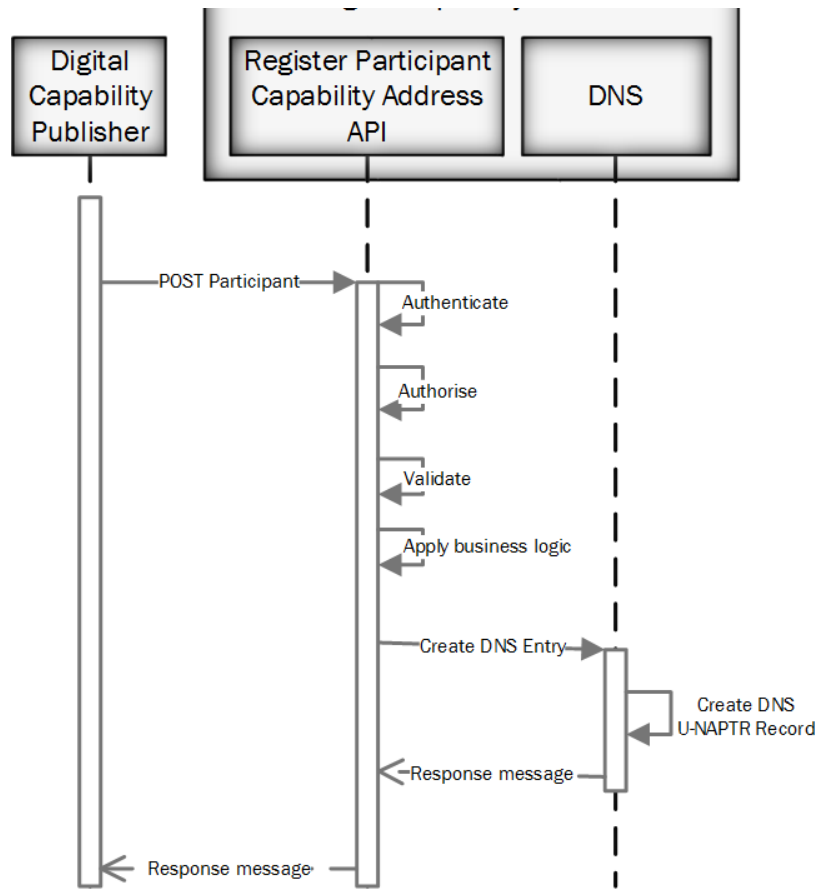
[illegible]

Digital Capability Publisher

Register Participant Capability Address API

DNS

POST Participant

Authenticate

Authorise

Validate

Apply business logic

Create DNS Entry

Create DNS U-NAPTR Record

Response message

Response message